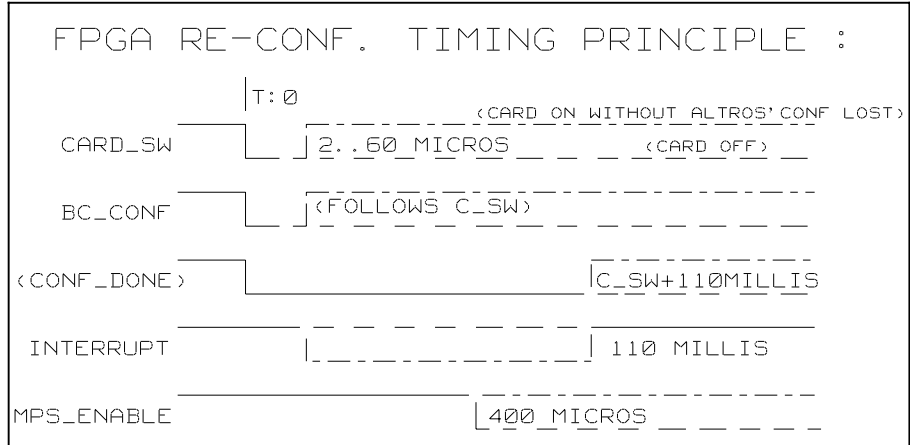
FPGA RE-CONF. TIMING PRINCIPLE :

T: Ø

(CARD ON WITHOUT ALTROS'CONF LOST)

CARD_SW

2..60 MICROS

(CARD OFF)

BC_CONF

(FOLLOWS C_SW)

(CONF_DONE)

C_SW+110MILLIS

INTERRUPT

110 MILLIS

MPS_ENABLE

400 MICROS